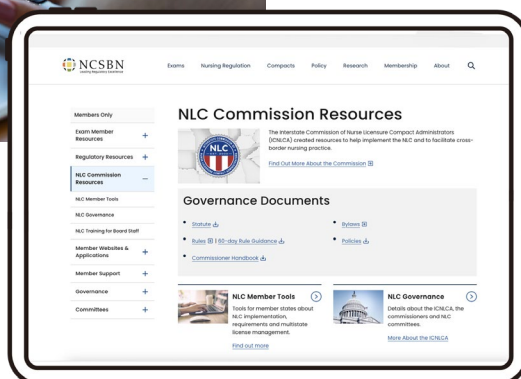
NCSBN
Leading Regulatory Excellence

Exams Nursing Regulation Compacts Policy Research Membership About

Members Only

Exam Member Resources +

Regulatory Resources +

NLC Commission Resources −

NLC Member Tools

NLC Governance

NLC Training for Board Staff

Member Websites & Applications +

Member Support +

Governance +

Committees +

NLC Commission Resources

NLC

The Interstate Commission of Nurse Licensure Compact Administrators (ICNLCA) created resources to help implement the NLC and to facilitate cross-border nursing practice.

Find Out More About the Commission

Governance Documents

Statute

Rules | 60-day Rule Guidance

Commissioner Handbook

Bylaws

Policies

NLC Member Tools

Tools for member states about NLC implementation, requirements and multistate license management.

Find out more

NLC Governance

Details about the ICNLCA, the commissioners and NLC committees.

More About the ICNLCA